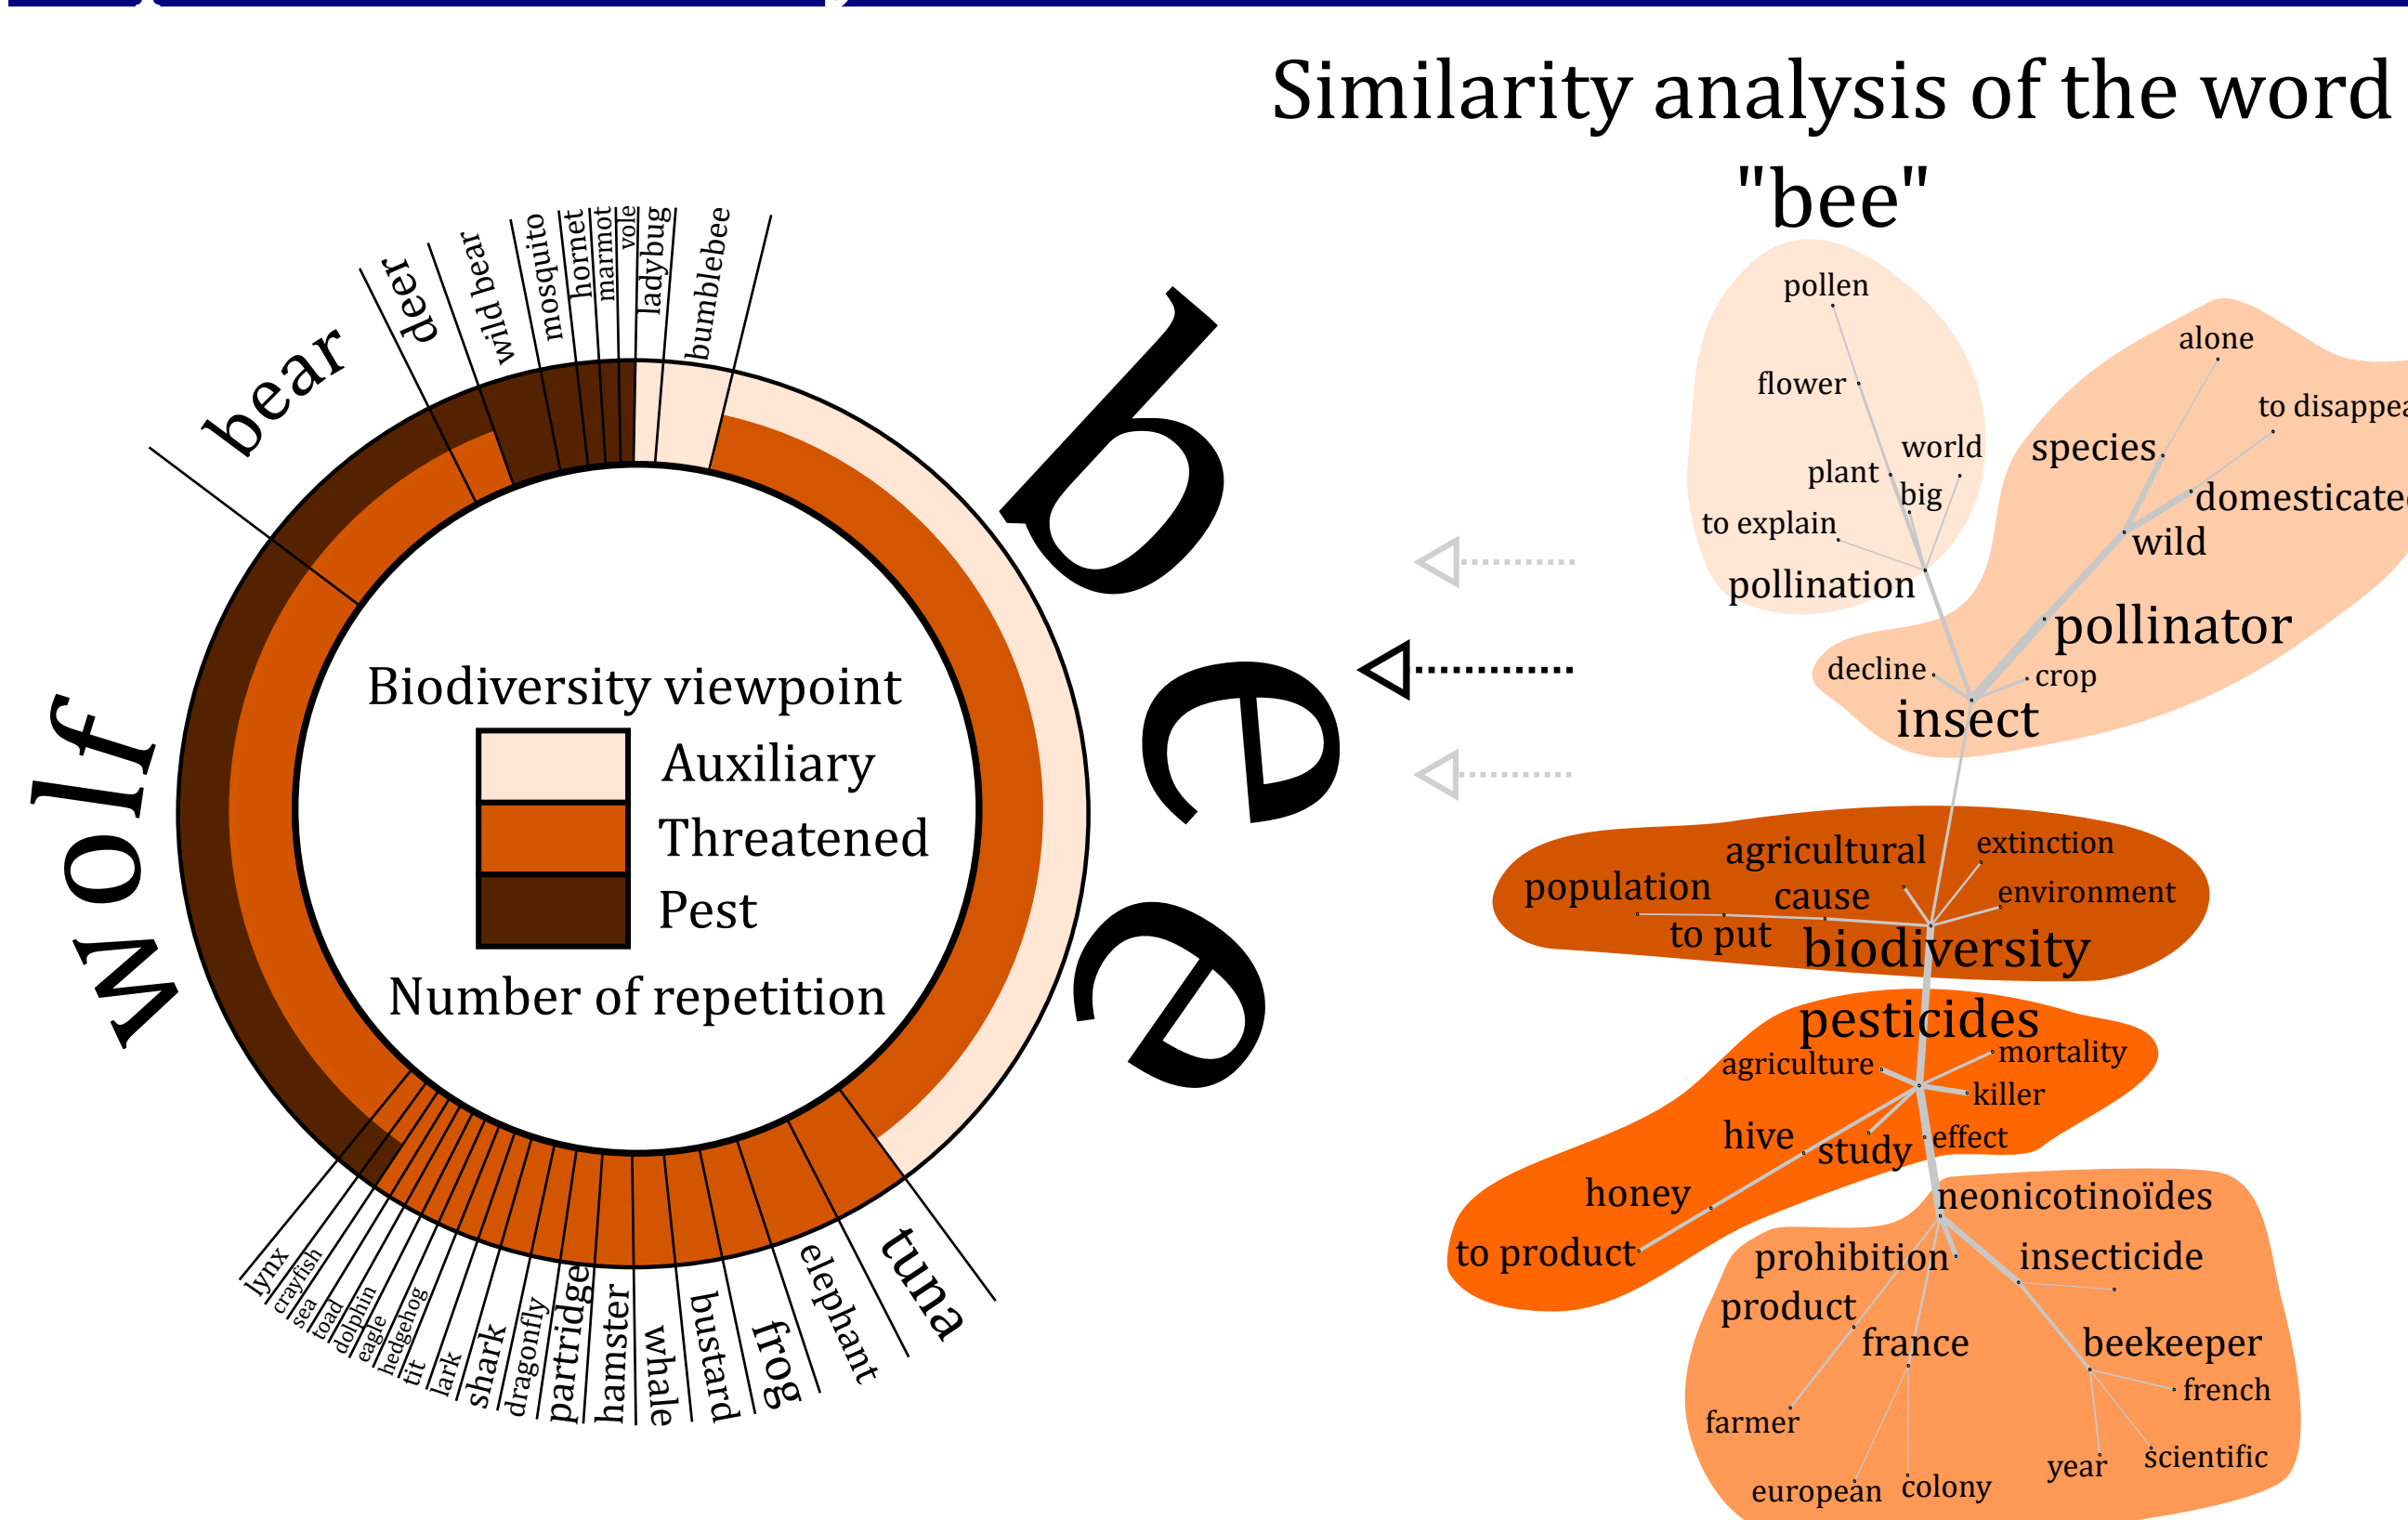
Similarity analysis of the word "bee"

bear
deer
wild bear
mosquito
hornet
marmot
vole
ladybug
bumblebee
bee
wolf
lynx
crayfish
sea
toad
dolphin
eagle
hedgehog
tit
lark
shark
dragonfly
partridge
hamster
whale
bustard
frog
elephant
tuna

Biodiversity viewpoint
Auxiliary
Threatened
Pest
Number of repetition

pollen
flower
world
plant
big
to explain
pollination
alone
to disappea
species
domesticate
wild
pollinator
decline
crop
insect
agricultural
extinction
population
cause
environment
to put
biodiversity
pesticides
agriculture
mortality
killer
hive
study
effect
honey
neonicotinoïdes
to product
prohibition
insecticide
product
france
beekeeper
french
farmer
year
scientific
european
colony